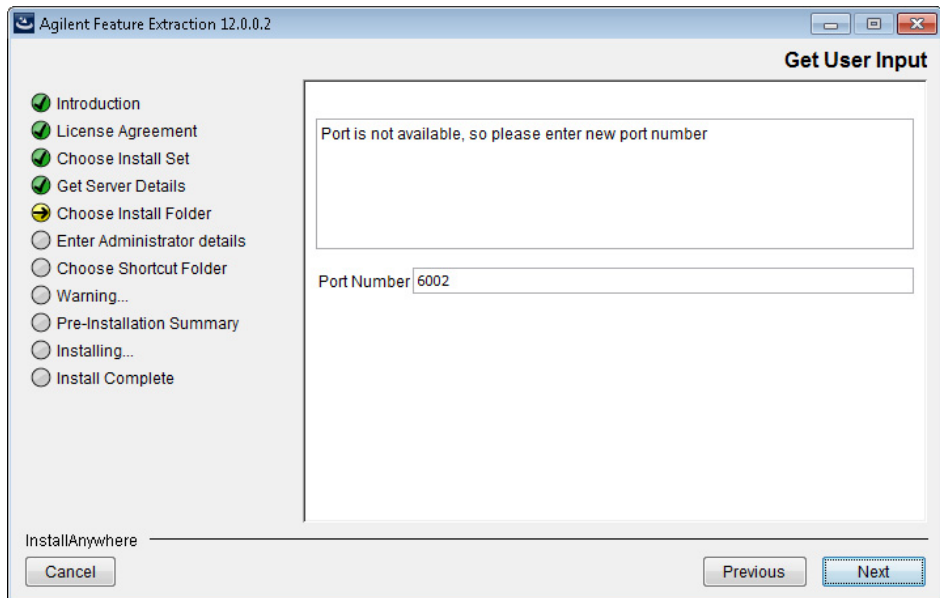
Agilent Feature Extraction 12.0.0.2

Get User Input

Introduction
License Agreement
Choose Install Set
Get Server Details
Choose Install Folder
Enter Administrator details
Choose Shortcut Folder
Warning...
Pre-Installation Summary
Installing...
Install Complete

Port is not available, so please enter new port number

Port Number 6002

InstallAnywhere

Cancel

Previous

Next